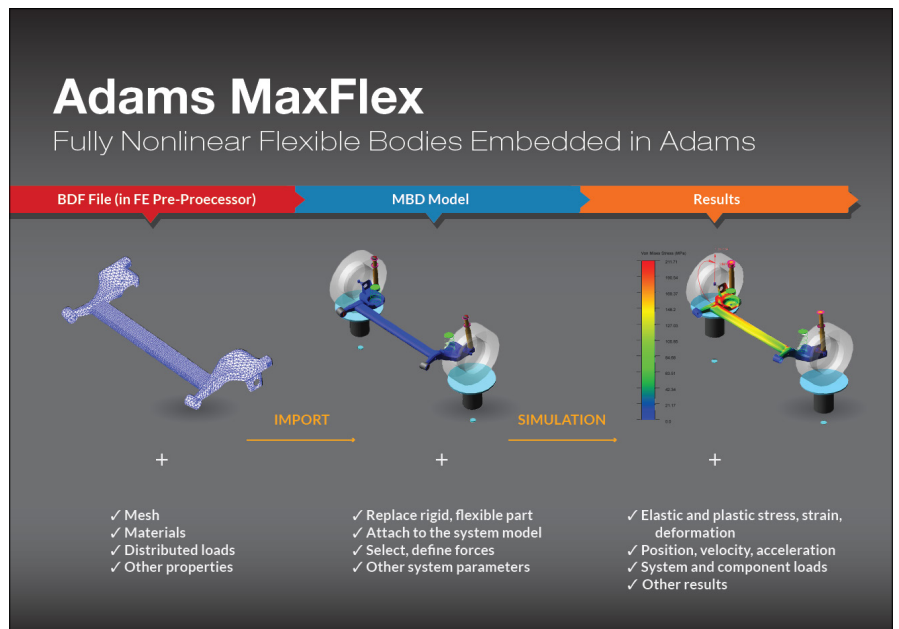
Adams MaxFlex

Fully Nonlinear Flexible Bodies Embedded in Adams

BDF File (in FE Pre-Proecessor)

MBD Model

Results

Von Mises Stress (MPa)

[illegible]

IMPORT

SIMULATION

+

+

+

✓ Mesh
✓ Materials
✓ Distributed loads
✓ Other properties

✓ Replace rigid, flexible part
✓ Attach to the system model
✓ Select, define forces
✓ Other system parameters

✓ Elastic and plastic stress, strain, deformation
✓ Position, velocity, acceleration
✓ System and component loads
✓ Other results